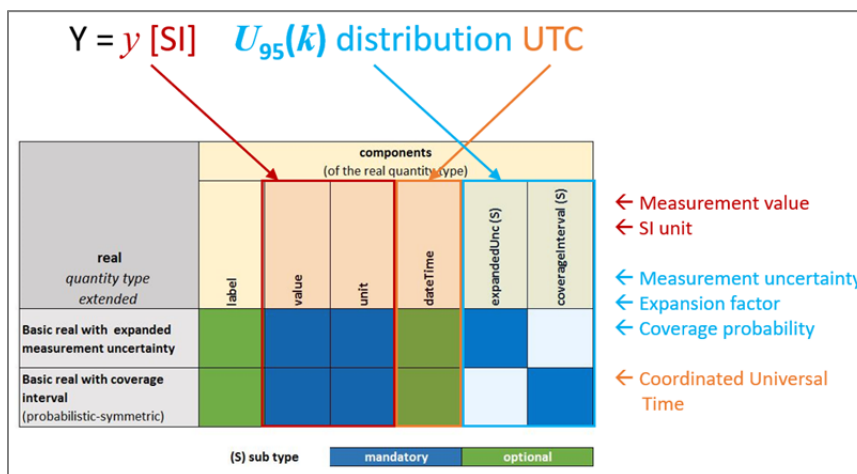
Y = $y$ [SI] $U_{95}(k)$ distribution UTC

| real *quantity type extended* | label | value | unit | dateTime | expandedUnc (S) | coverageInterval (S) |
|---|---|---|---|---|---|---|
| components (of the real quantity type) | | | | | | |
| Basic real with expanded measurement uncertainty | | | | | | |
| Basic real with coverage interval (probabilistic-symmetric) | | | | | | |

← Measurement value
← SI unit
← Measurement uncertainty
← Expansion factor
← Coverage probability
← Coordinated Universal Time

(S) sub type mandatory optional